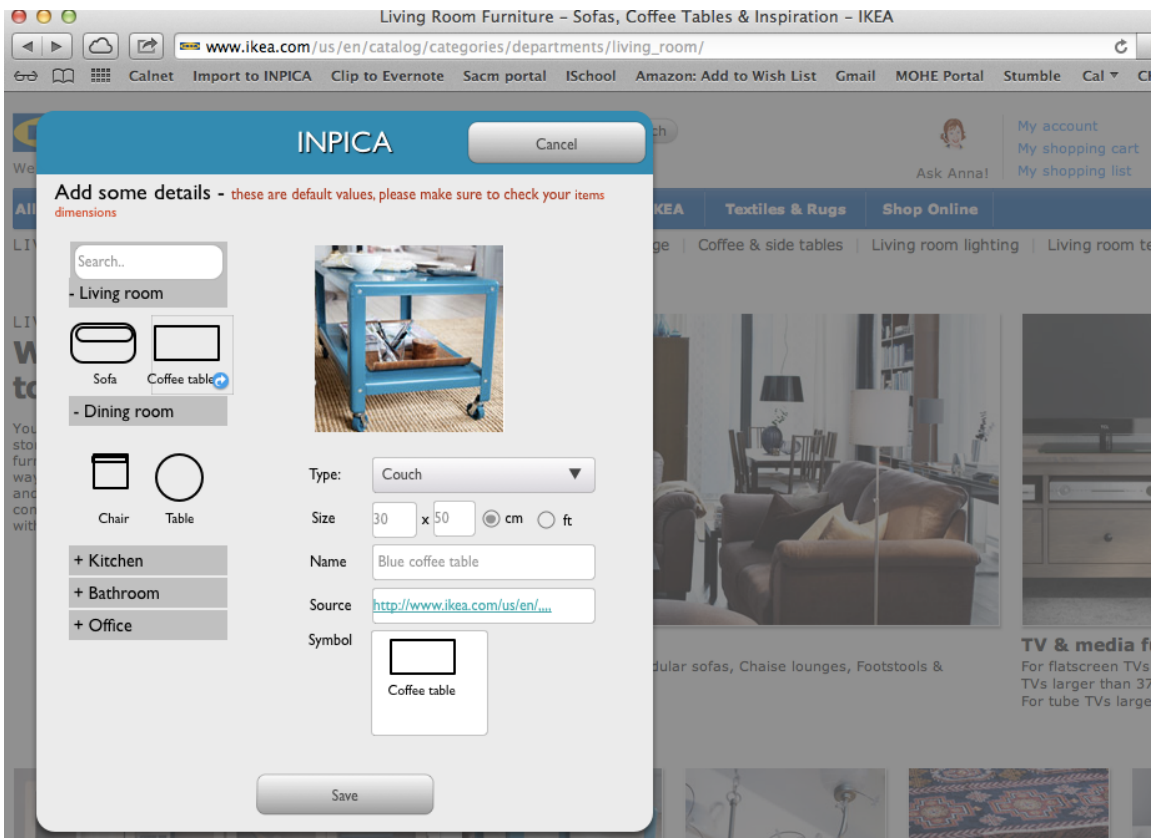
Living Room Furniture – Sofas, Coffee Tables & Inspiration – IKEA

www.ikea.com/us/en/catalog/categories/departments/living_room/

Calnet Import to INPICA Clip to Evernote Sacm portal ISchool Amazon: Add to Wish List Gmail MOHE Portal Stumble Cal

My account
My shopping cart
My shopping list
Ask Anna!

INPICA

Cancel

Add some details - these are default values, please make sure to check your items dimensions

Search..

- Living room

Sofa

Coffee table

- Dining room

Chair

Table

+ Kitchen

+ Bathroom

+ Office

Type: Couch

Size 30 x 50 cm ft

Name Blue coffee table

Source http://www.ikea.com/us/en/,...

Symbol

Coffee table

Save

Textiles & Rugs Shop Online

Coffee & side tables | Living room lighting | Living room te

dular sofas, Chaise lounges, Footstools &

TV & media f
For flatscreen TVs
TVs larger than 37
For tube TVs large